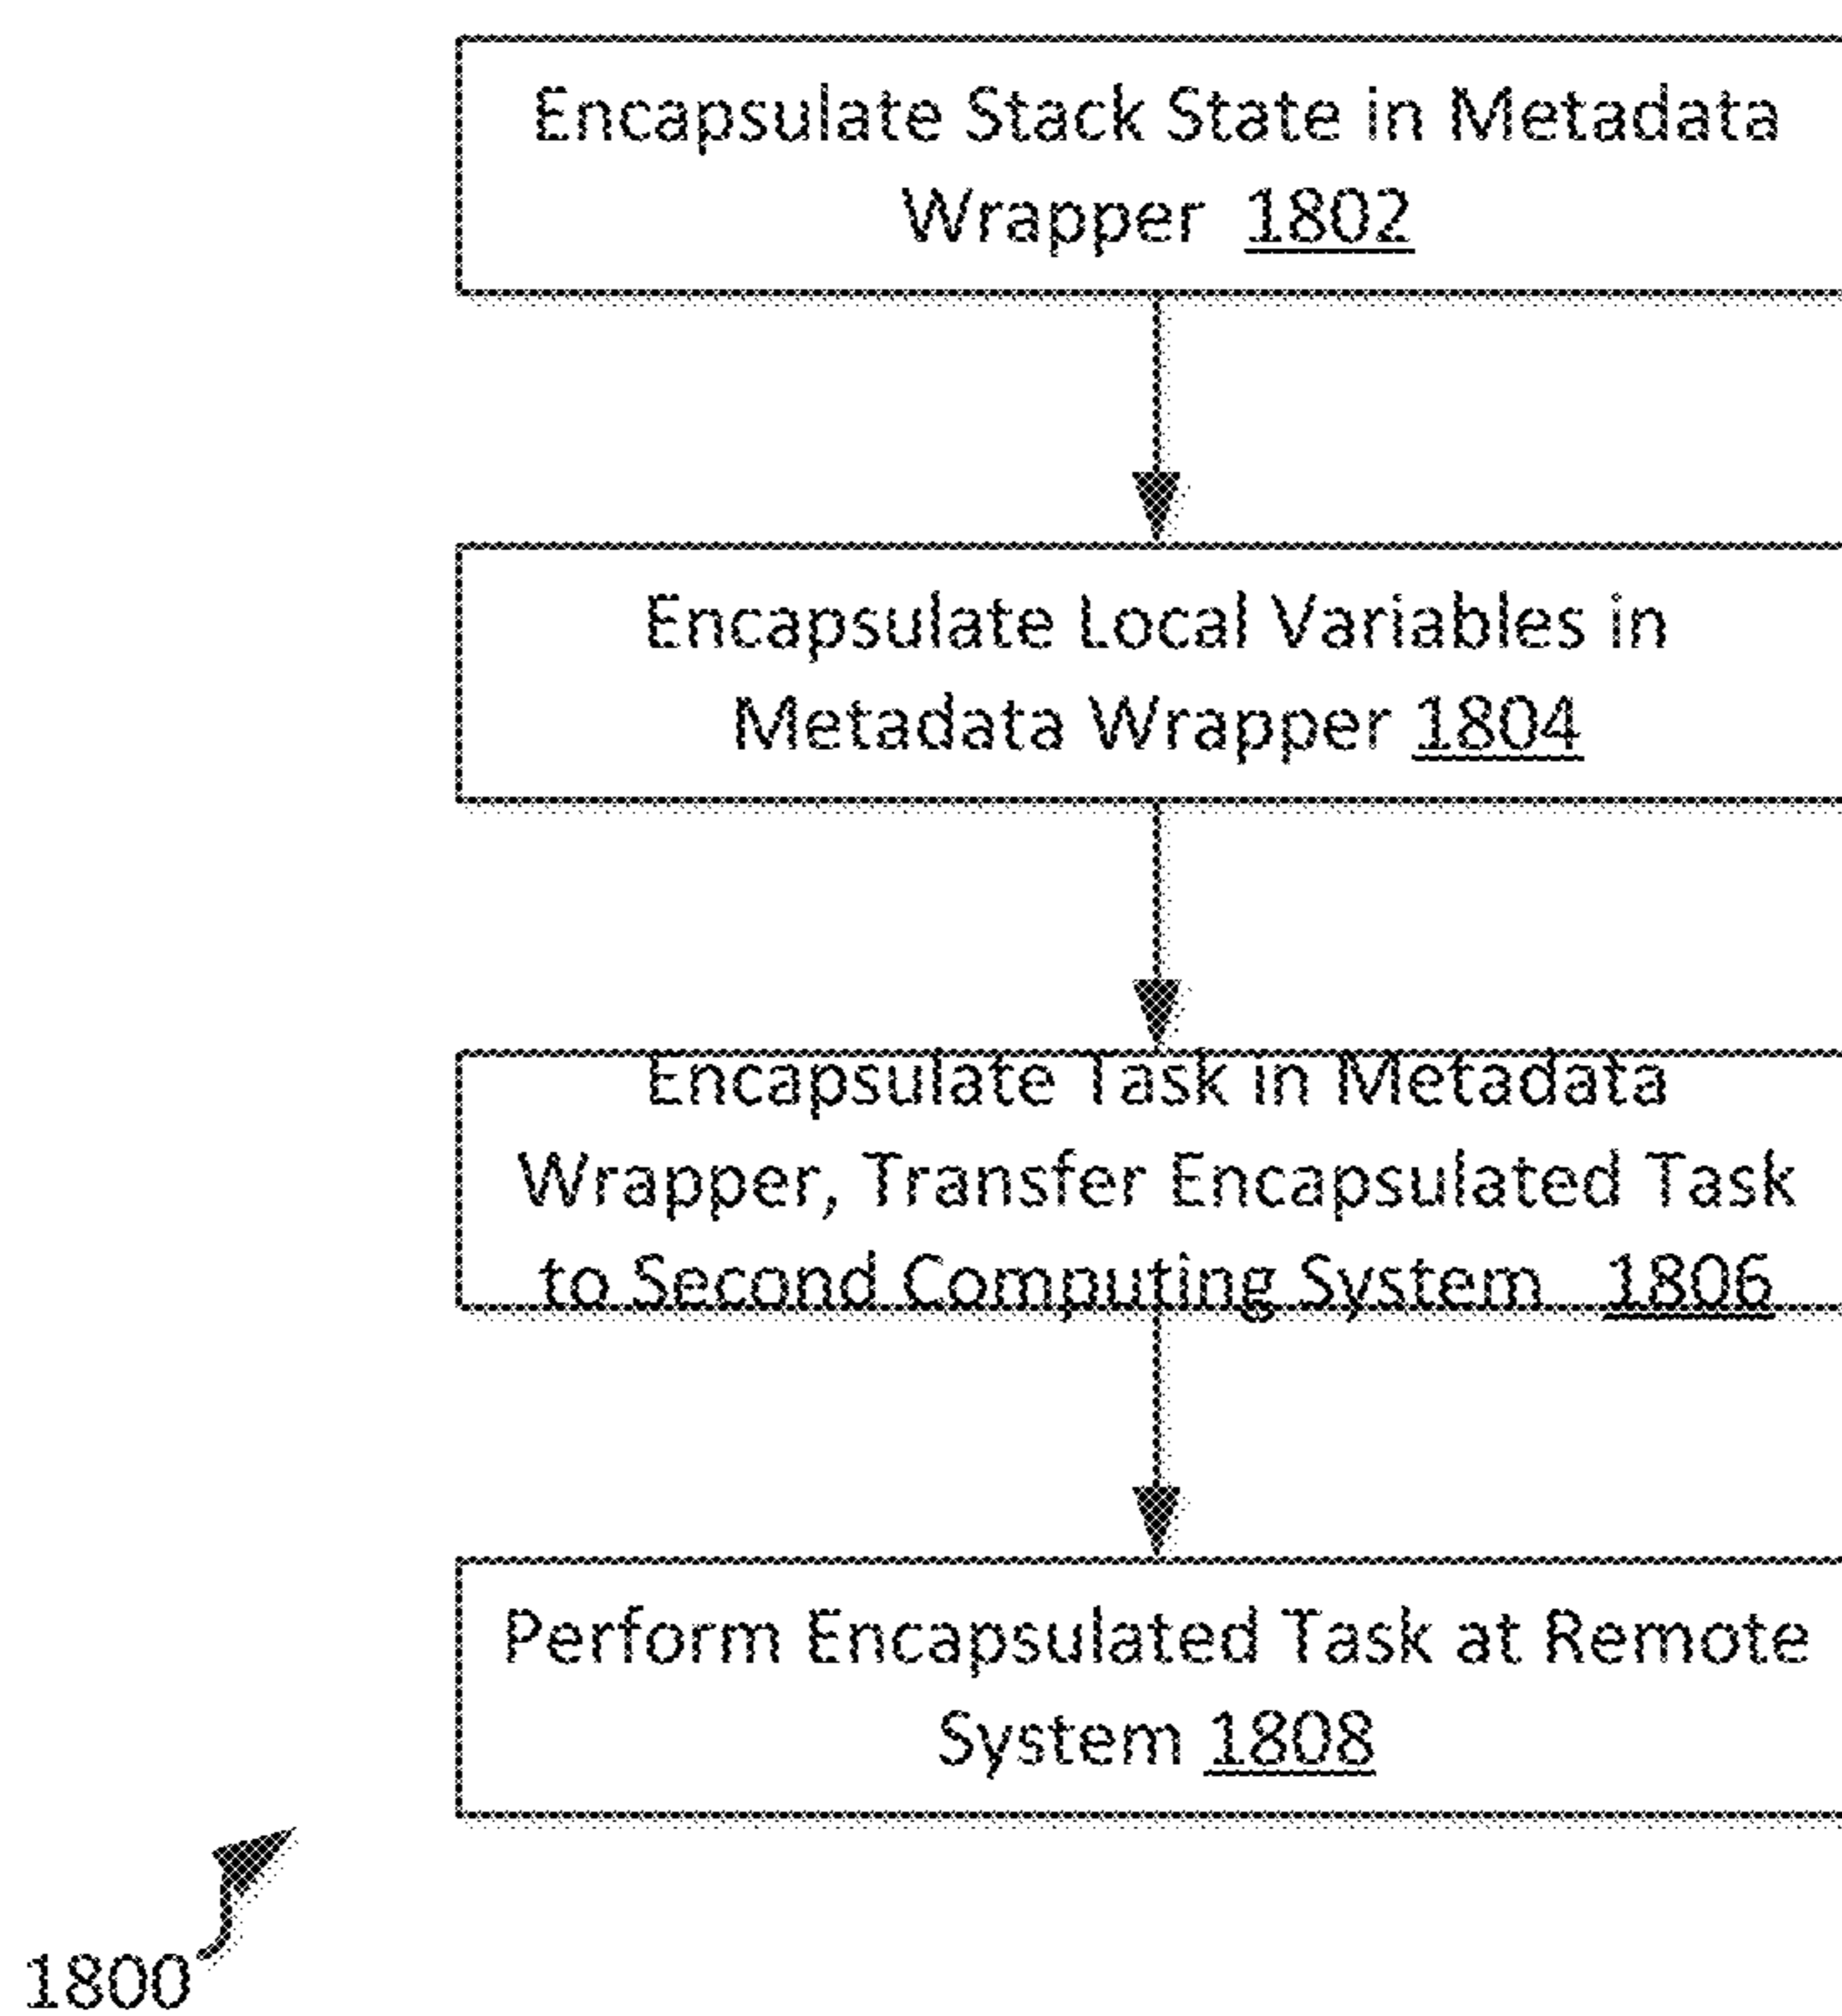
Encapsulate Stack State in Metadata Wrapper 1802

Encapsulate Local Variables in Metadata Wrapper 1804

Encapsulate Task in Metadata Wrapper, Transfer Encapsulated Task to Second Computing System 1806

Perform Encapsulated Task at Remote System 1808

1800